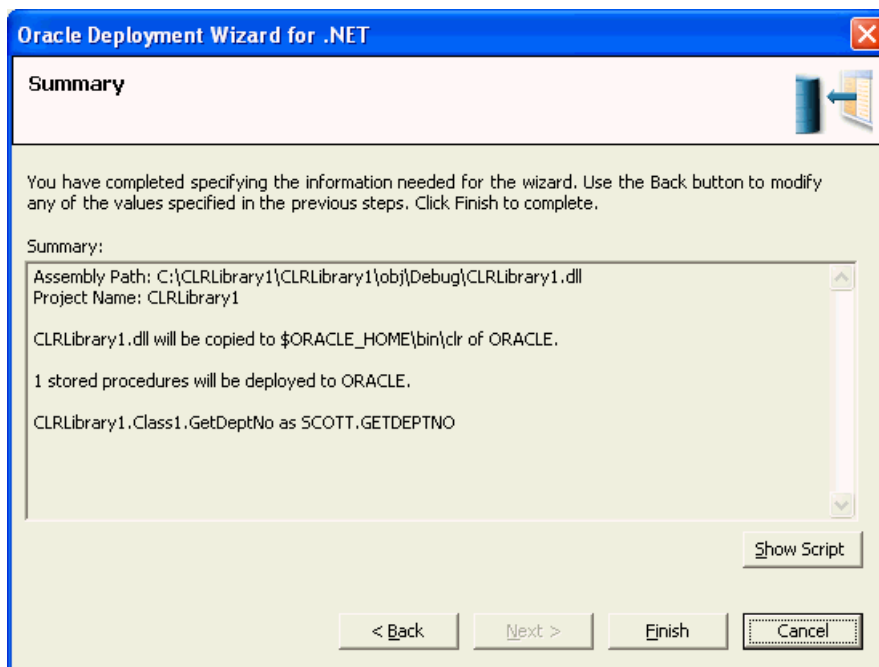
Oracle Deployment Wizard for .NET

Summary

You have completed specifying the information needed for the wizard. Use the Back button to modify any of the values specified in the previous steps. Click Finish to complete.

Summary:

Assembly Path: C:\CLRLibrary1\CLRLibrary1\obj\Debug\CLRLibrary1.dll
Project Name: CLRLibrary1

CLRLibrary1.dll will be copied to \$ORACLE_HOME\bin\clr of ORACLE.

1 stored procedures will be deployed to ORACLE.

CLRLibrary1.Class1.GetDeptNo as SCOTT.GETDEPTNO

Show Script

< Back

Next >

Finish

Cancel